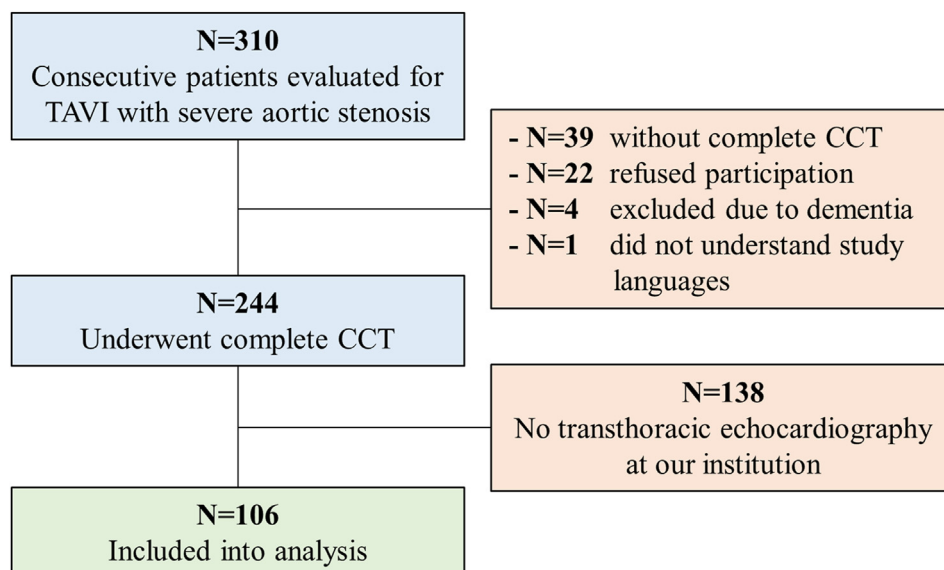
**N=310**
Consecutive patients evaluated for TAVI with severe aortic stenosis

- **N=39** without complete CCT
- **N=22** refused participation
- **N=4** excluded due to dementia
- **N=1** did not understand study languages

**N=244**
Underwent complete CCT

**N=138**
No transthoracic echocardiography at our institution

**N=106**
Included into analysis